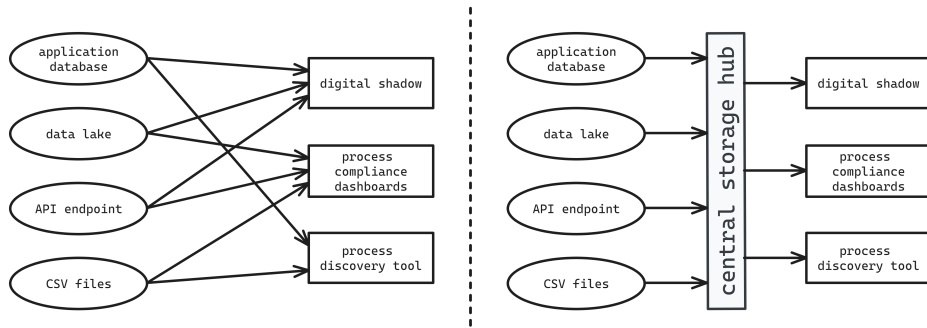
application database

data lake

API endpoint

CSV files

digital shadow

process compliance dashboards

process discovery tool

application database

data lake

API endpoint

CSV files

central storage hub

digital shadow

process compliance dashboards

process discovery tool